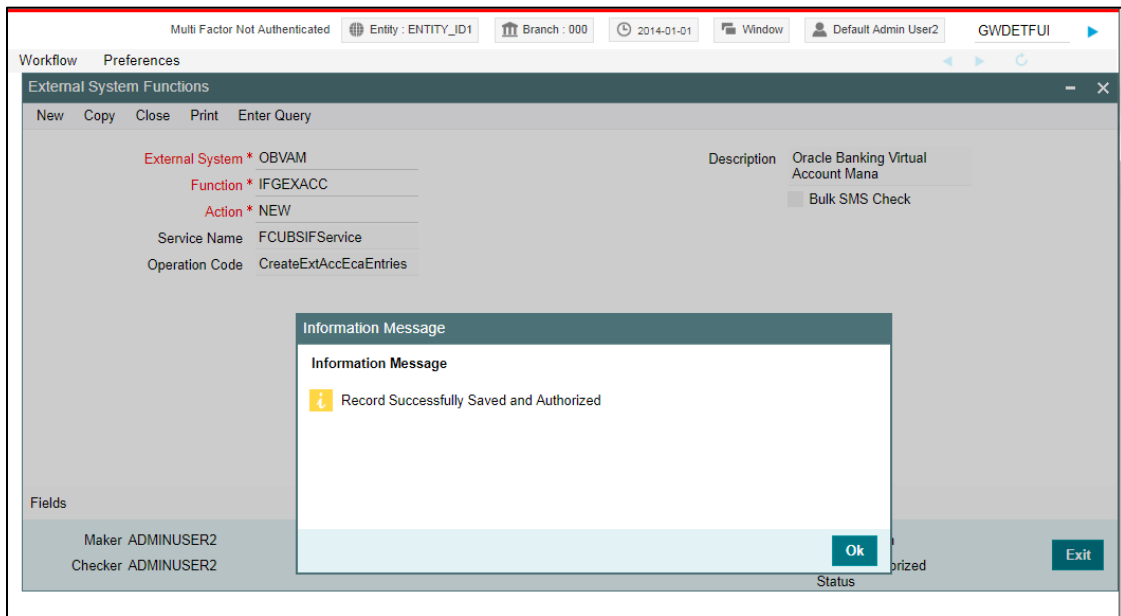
Multi Factor Not Authenticated Entity : ENTITY_ID1 Branch : 000 2014-01-01 Window Default Admin User2 GWDETFUI

Workflow Preferences

External System Functions

New Copy Close Print Enter Query

External System * OBVAM
Function * IFGEXACC
Action * NEW
Service Name FCUBSIFService
Operation Code CreateExtAccEcaEntries

Description Oracle Banking Virtual Account Mana
Bulk SMS Check

Information Message

Information Message

Record Successfully Saved and Authorized

Ok

Fields

Maker ADMINUSER2
Checker ADMINUSER2

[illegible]orized
Status

Exit